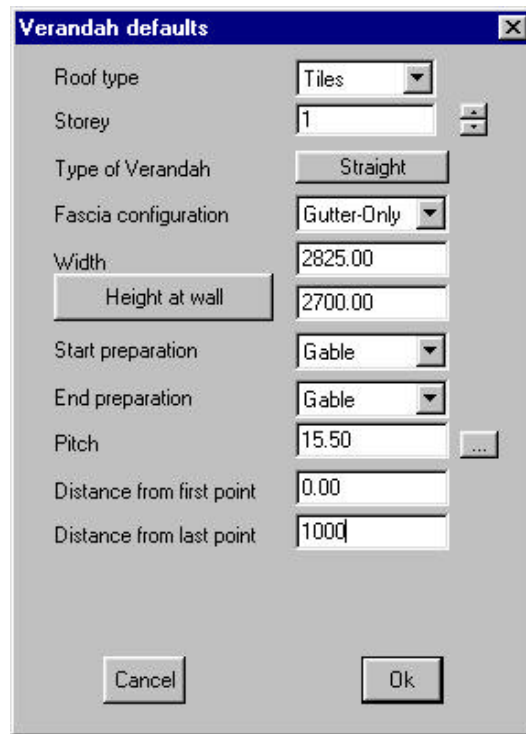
Verandah defaults

Roof type | Tiles
Storey | 1
Type of Verandah | Straight
Fascia configuration | Gutter-Only
Width | 2825.00
Height at wall | 2700.00
Start preparation | Gable
End preparation | Gable
Pitch | 15.50 | ...
Distance from first point | 0.00
Distance from last point | 1000

Cancel

Ok